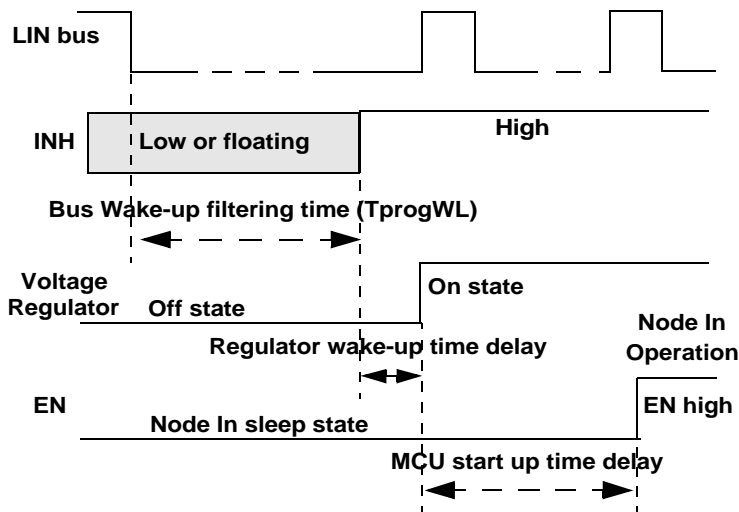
LIN bus

INH

Low or floating

High

Bus Wake-up filtering time (TprogWL)

Voltage Regulator

Off state

On state

Regulator wake-up time delay

Node In Operation

EN

Node In sleep state

EN high

MCU start up time delay